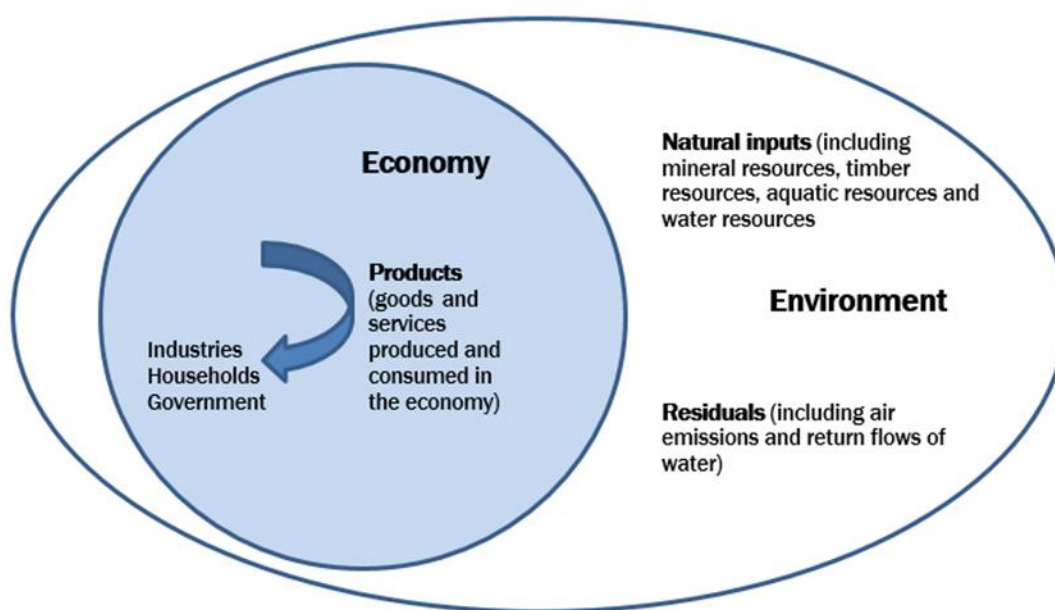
Economy

Products (goods and services produced and consumed in the economy)

Industries
Households
Government

Natural inputs (including mineral resources, timber resources, aquatic resources and water resources

Environment

Residuals (including air emissions and return flows of water)